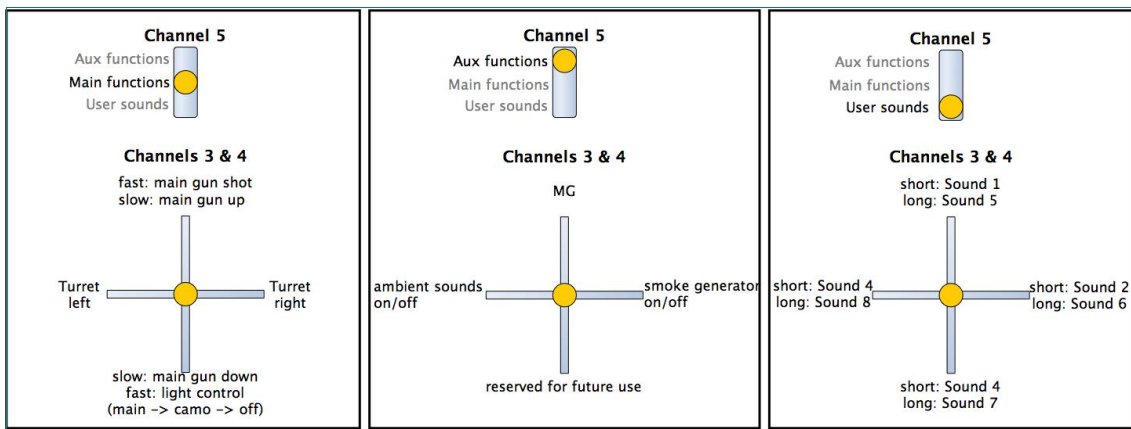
Channel 5

Aux functions
Main functions
User sounds

Channels 3 & 4

fast: main gun shot
slow: main gun up

Turret left

Turret right

slow: main gun down
fast: light control
(main -> camo -> off)

Channel 5

Aux functions
Main functions
User sounds

Channels 3 & 4

MG

ambient sounds on/off

smoke generator on/off

reserved for future use

Channel 5

Aux functions
Main functions
User sounds

Channels 3 & 4

short: Sound 1
long: Sound 5

short: Sound 4
long: Sound 8

short: Sound 2
long: Sound 6

short: Sound 4
long: Sound 7